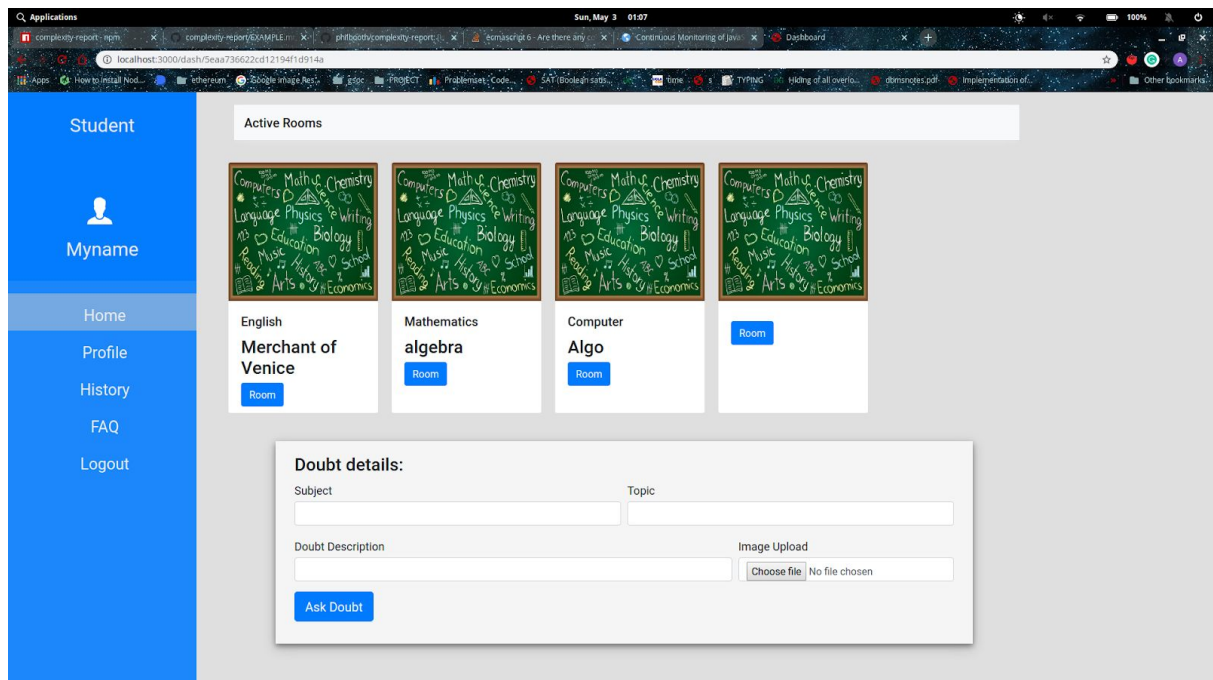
Applications Sun, May 3 01:07 100%

complexity-report - npm | complexity-report/EXAMPLE.m | philbooth/complexity-report | ecmascript 6 - Are there any | Continuous Monitoring of Java | Dashboard

localhost:3000/dash/5eaa736622cd12194f1d914a

Apps How to install Nod... ethereum Google Image Res... gdsc PROJECT Problemset - Code... SAT (Boolean satis... time s TYPING Hiding of all overlo... dbmsnotes.pdf Implementation of... Other bookmarks

Student

Myname

Home
Profile
History
FAQ
Logout

Active Rooms

Computers Math Chemistry Language Physics Writing Education Biology Music History School Reading Arts Economics

English
Merchant of Venice
Room

Computers Math Chemistry Language Physics Writing Education Biology Music History School Reading Arts Economics

Mathematics
algebra
Room

Computers Math Chemistry Language Physics Writing Education Biology Music History School Reading Arts Economics

Computer
Algo
Room

Computers Math Chemistry Language Physics Writing Education Biology Music History School Reading Arts Economics

Room

Doubt details:
Subject
Topic
Doubt Description
Image Upload
Choose file No file chosen
Ask Doubt